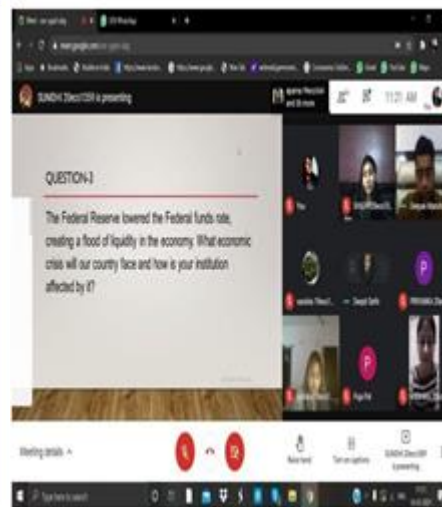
SUNIDHI 20ecc1359 is presenting

11:21 AM

QUESTION-3

The Federal Reserve lowered the Federal funds rate, creating a flood of liquidity in the economy. What economic crisis will our country face and how is your institution affected by it?

Deepak Sethi

P

P

Meeting details

Raise hand

Turn on captions

SUNIDHI 20ecc1359 is presenting